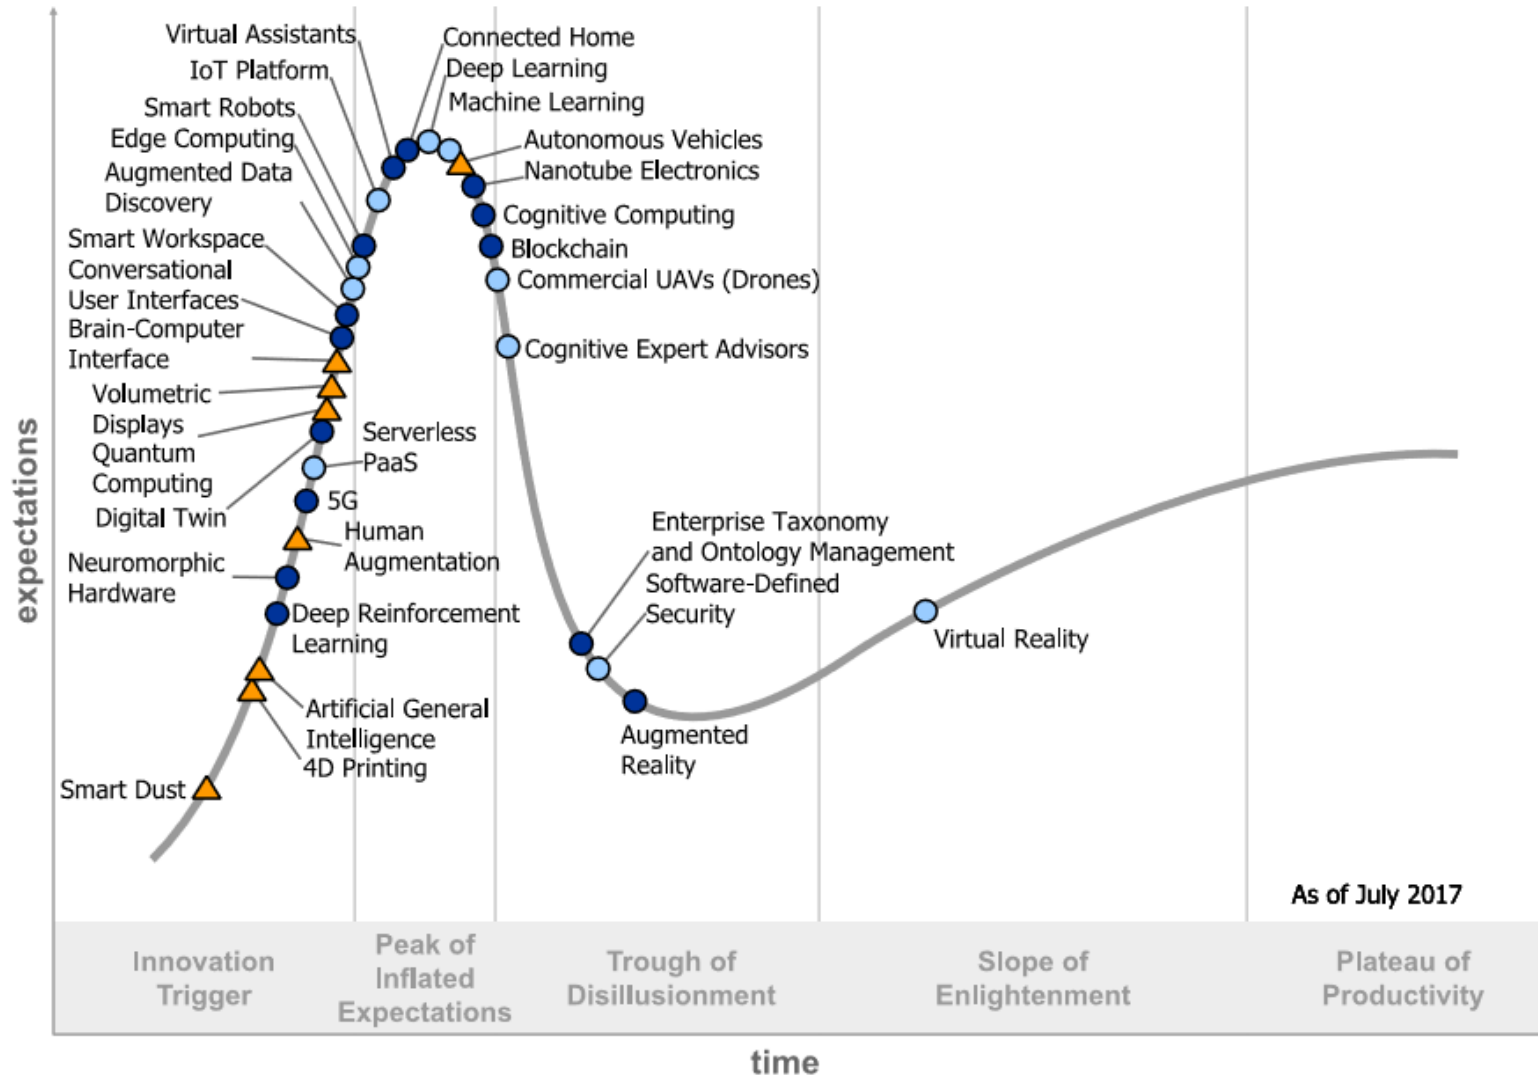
Virtual Assistants
IoT Platform
Smart Robots
Edge Computing
Augmented Data Discovery
Smart Workspace
Conversational User Interfaces
Brain-Computer Interface
Volumetric Displays
Quantum Computing
Digital Twin
Neuromorphic Hardware
Smart Dust

Connected Home
Deep Learning
Machine Learning
Autonomous Vehicles
Nanotube Electronics
Cognitive Computing
Blockchain
Commercial UAVs (Drones)
Cognitive Expert Advisors

Serverless PaaS
5G
Human Augmentation
Deep Reinforcement Learning
Artificial General Intelligence
4D Printing

Enterprise Taxonomy and Ontology Management
Software-Defined Security
Augmented Reality
Virtual Reality

As of July 2017

expectations

Innovation Trigger
Peak of Inflated Expectations
Trough of Disillusionment
Slope of Enlightenment
Plateau of Productivity

time